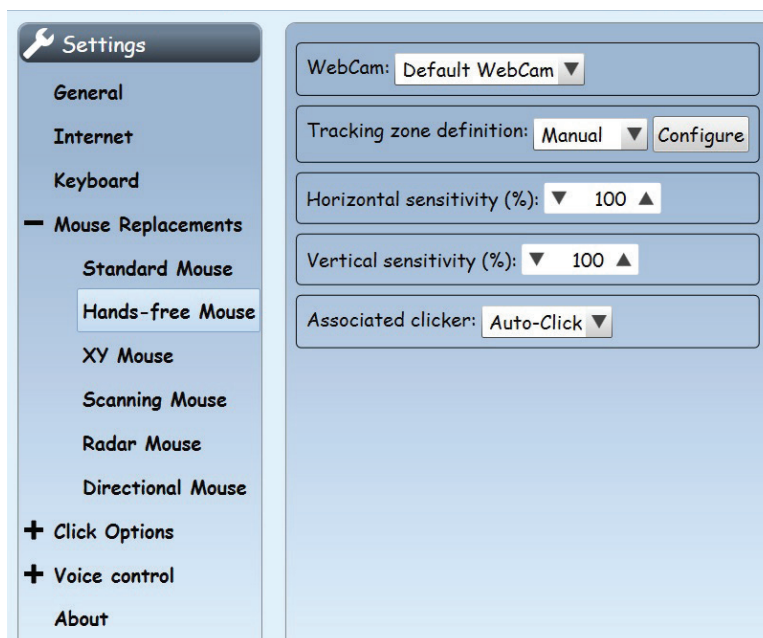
Settings
General
Internet
Keyboard
− Mouse Replacements
Standard Mouse
Hands-free Mouse
XY Mouse
Scanning Mouse
Radar Mouse
Directional Mouse
+ Click Options
+ Voice control
About

WebCam: Default WebCam ▼

Tracking zone definition: Manual ▼ Configure

Horizontal sensitivity (%): ▼ 100 ▲

Vertical sensitivity (%): ▼ 100 ▲

Associated clicker: Auto-Click ▼